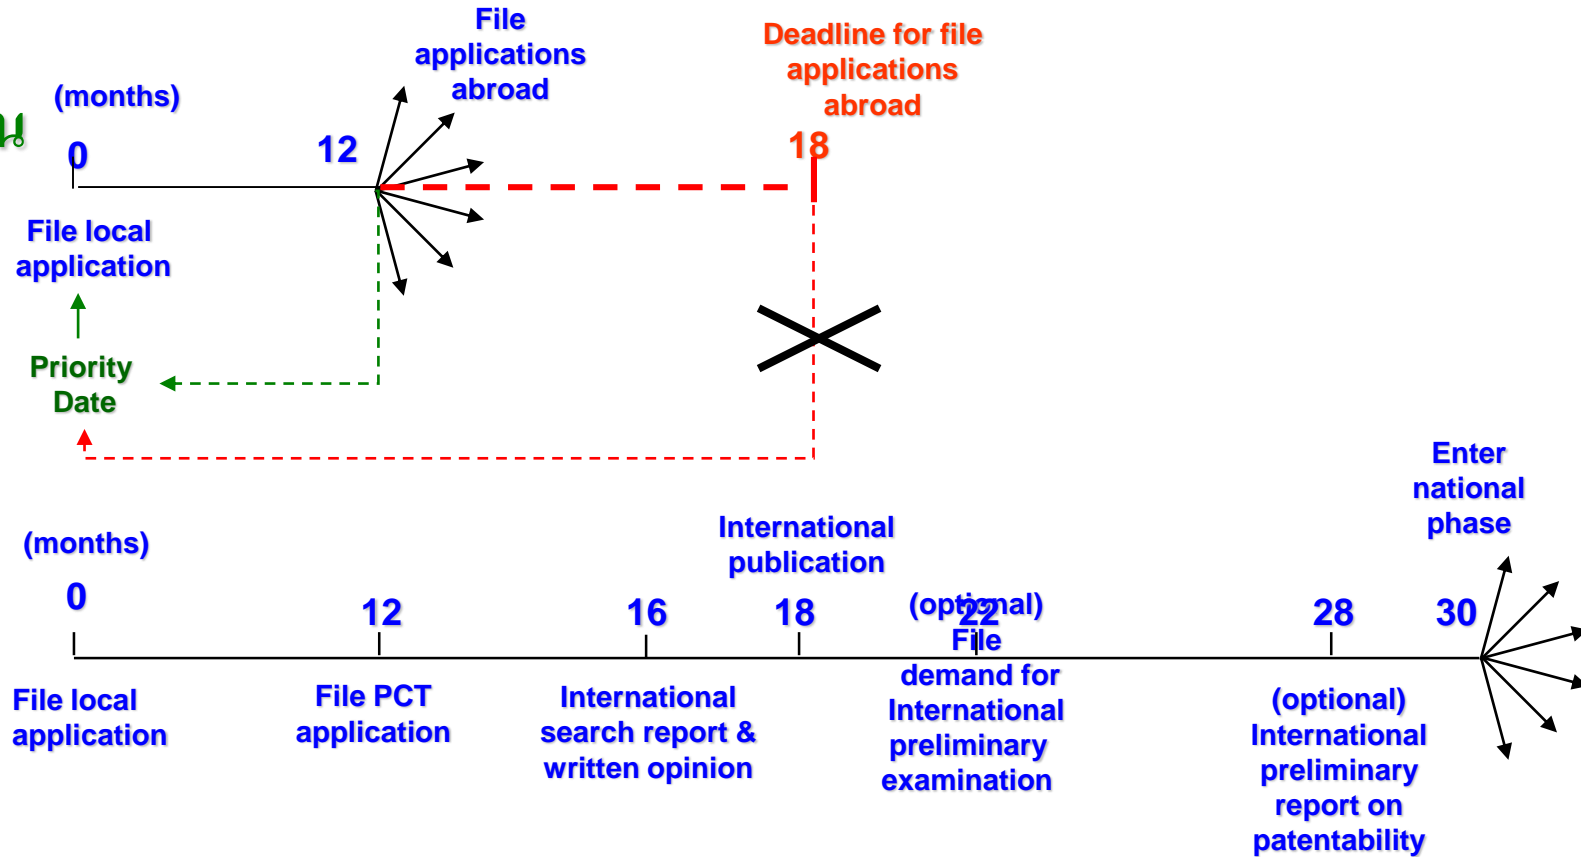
(months)

0

12

File applications abroad

Deadline for file applications abroad

18

File local application

Priority Date

(months)

0

12

16

18

22

28

30

International publication

Enter national phase

File local application

File PCT application

International search report & written opinion

(optional) File demand for International preliminary examination

(optional) International preliminary report on patentability